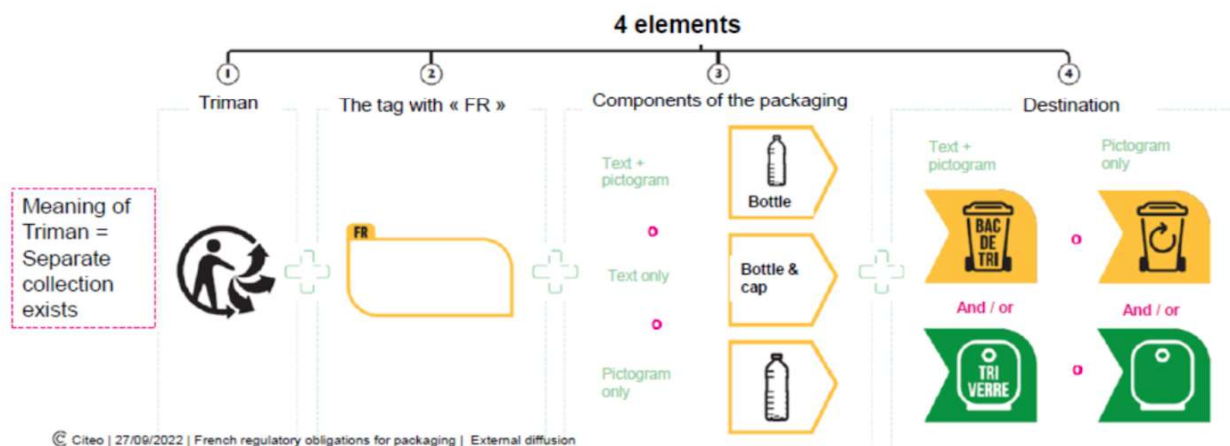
4 elements

1 Triman

2 The tag with « FR »

3 Components of the packaging

4 Destination

Meaning of Triman = Separate collection exists

FR

Text + pictogram

Bottle

o

Text only

Bottle & cap

o

Pictogram only

Text + pictogram

Pictogram only

BAC DE TRI

o

And / or

And / or

TRI VERRE

o

Citeo | 27/09/2022 | French regulatory obligations for packaging | External diffusion